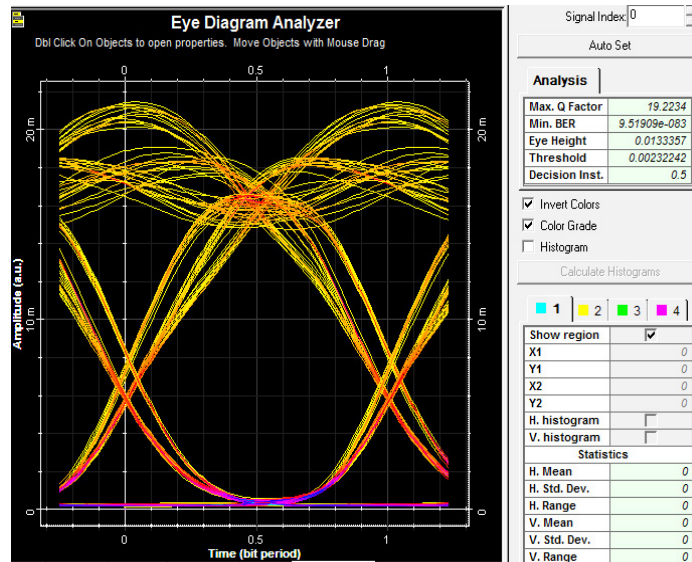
Eye Diagram Analyzer
Dbl Click On Objects to open properties. Move Objects with Mouse Drag

0 0.5 1

20 m
10 m
0
Amplitude (a.u.)

20 m
10 m
0

0 0.5 1
Time (bit period)

Signal Index: 0
Auto Set
Analysis

| Max. Q Factor | 19.2234 |
|---|---|
| Min. BER | 9.51909e-083 |
| Eye Height | 0.0133357 |
| Threshold | 0.00232242 |
| Decision Inst. | 0.5 |

Invert Colors
Color Grade
Histogram
Calculate Histograms

1 2 3 4

| Show region | ☑ |
|---|---|
| X1 | 0 |
| Y1 | 0 |
| X2 | 0 |
| Y2 | 0 |
| H. histogram | ☐ |
| V. histogram | ☐ |
| Statistics | |
| H. Mean | 0 |
| H. Std. Dev. | 0 |
| H. Range | 0 |
| V. Mean | 0 |
| V. Std. Dev. | 0 |
| V. Range | 0 |